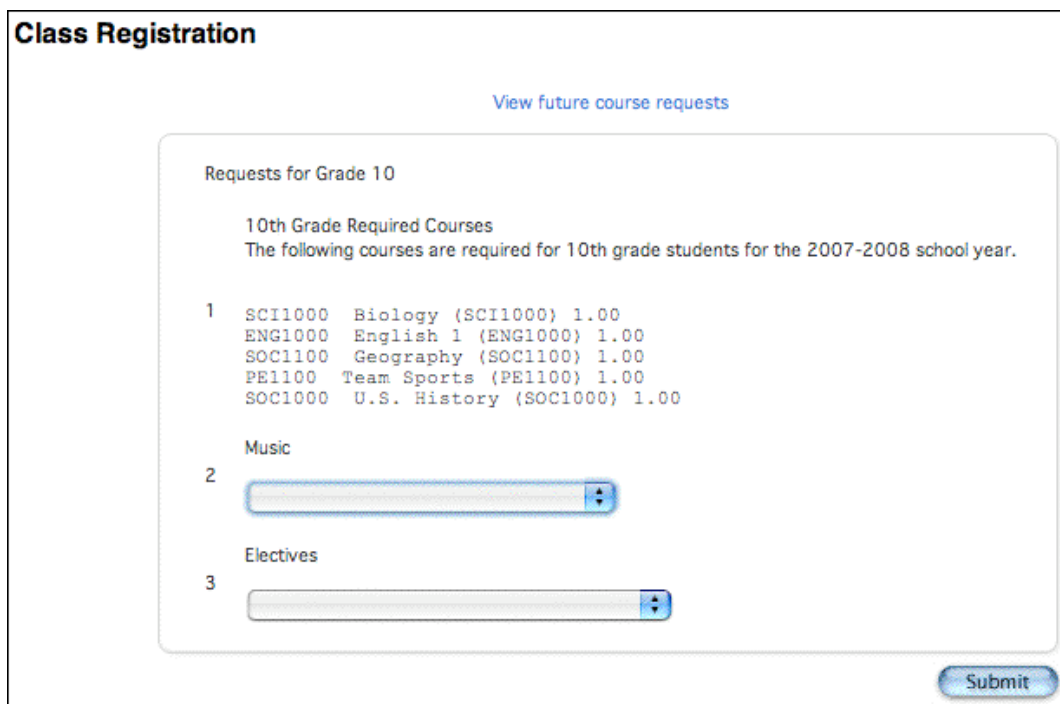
Class Registration

View future course requests

Requests for Grade 10

10th Grade Required Courses
The following courses are required for 10th grade students for the 2007-2008 school year.

1 SCI1000 Biology (SCI1000) 1.00
ENG1000 English 1 (ENG1000) 1.00
SOC1100 Geography (SOC1100) 1.00
PE1100 Team Sports (PE1100) 1.00
SOC1000 U.S. History (SOC1000) 1.00

Music
2

Electives
3

Submit